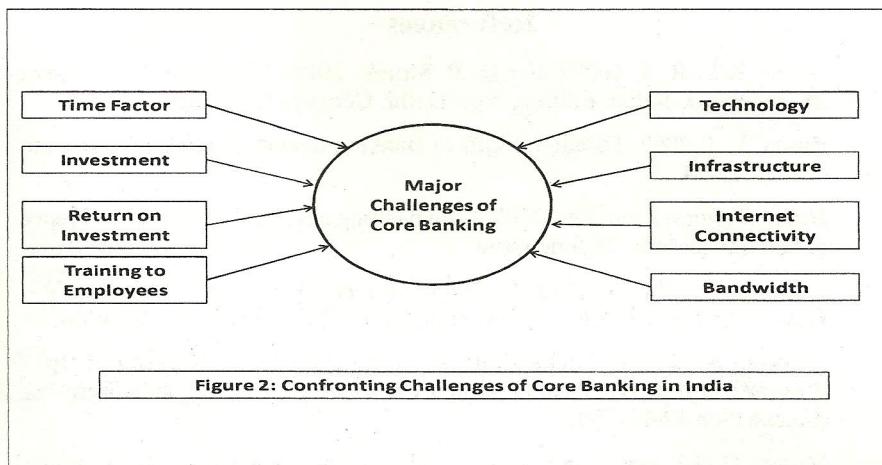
Time Factor

Investment

Return on Investment

Training to Employees

Major Challenges of Core Banking

Technology

Infrastructure

Internet Connectivity

Bandwidth

Figure 2: Confronting Challenges of Core Banking in India